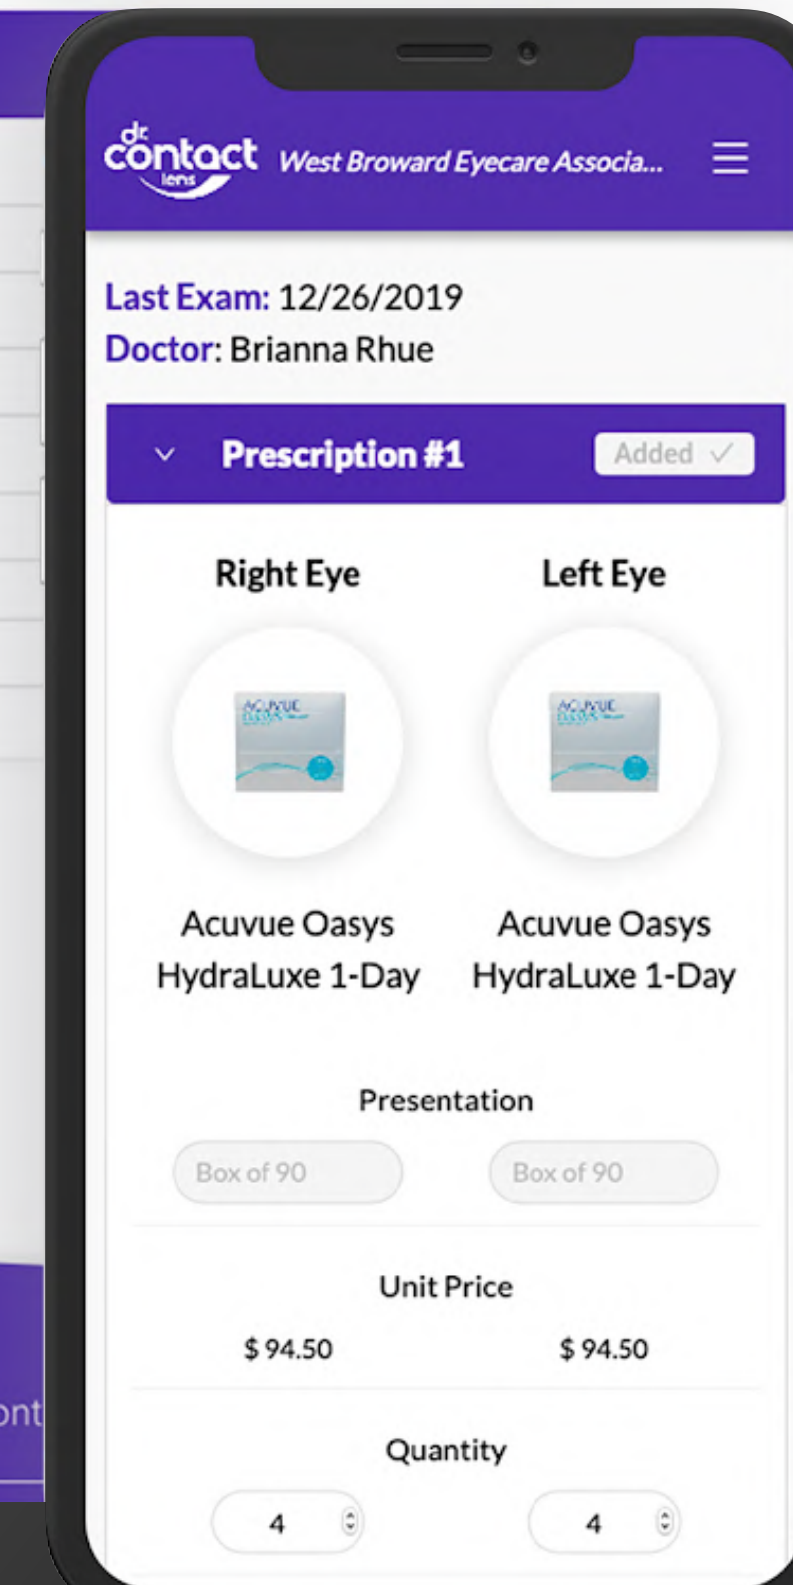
dr. contact lens West Broward Eyecare Associa...

Last Exam: 12/26/2019
Doctor: Brianna Rhue

Prescription #1 Added ✓

Right Eye

Left Eye

ACUVUE

ACUVUE

Acuvue Oasys HydraLuxe 1-Day

Acuvue Oasys HydraLuxe 1-Day

Presentation

Box of 90

Box of 90

Unit Price

$ 94.50

$ 94.50

Quantity

4

4

ont